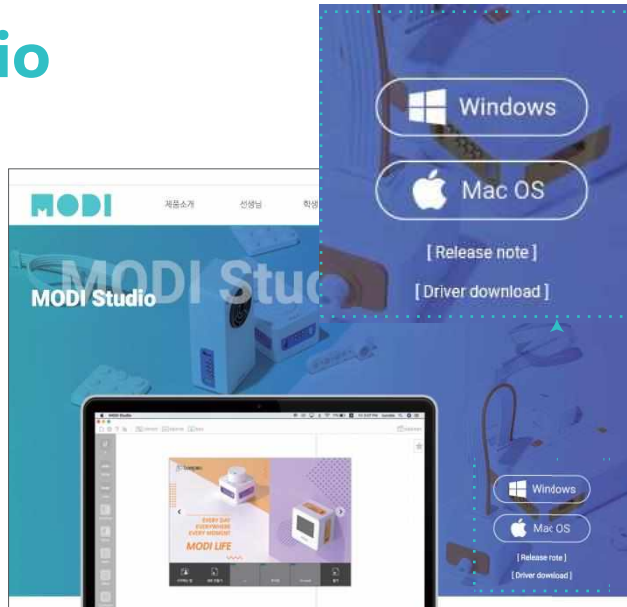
io

Windows

Mac OS

[ Release note ]

[ Driver download ]

MODI

제품소개

선생님

학생

MODI Studio

MODI Studio

EVERY DAY
EVERYWHERE
EVERY MOMENT

MODI LIFE

Windows

Mac OS

[ Release note ]

[ Driver download ]